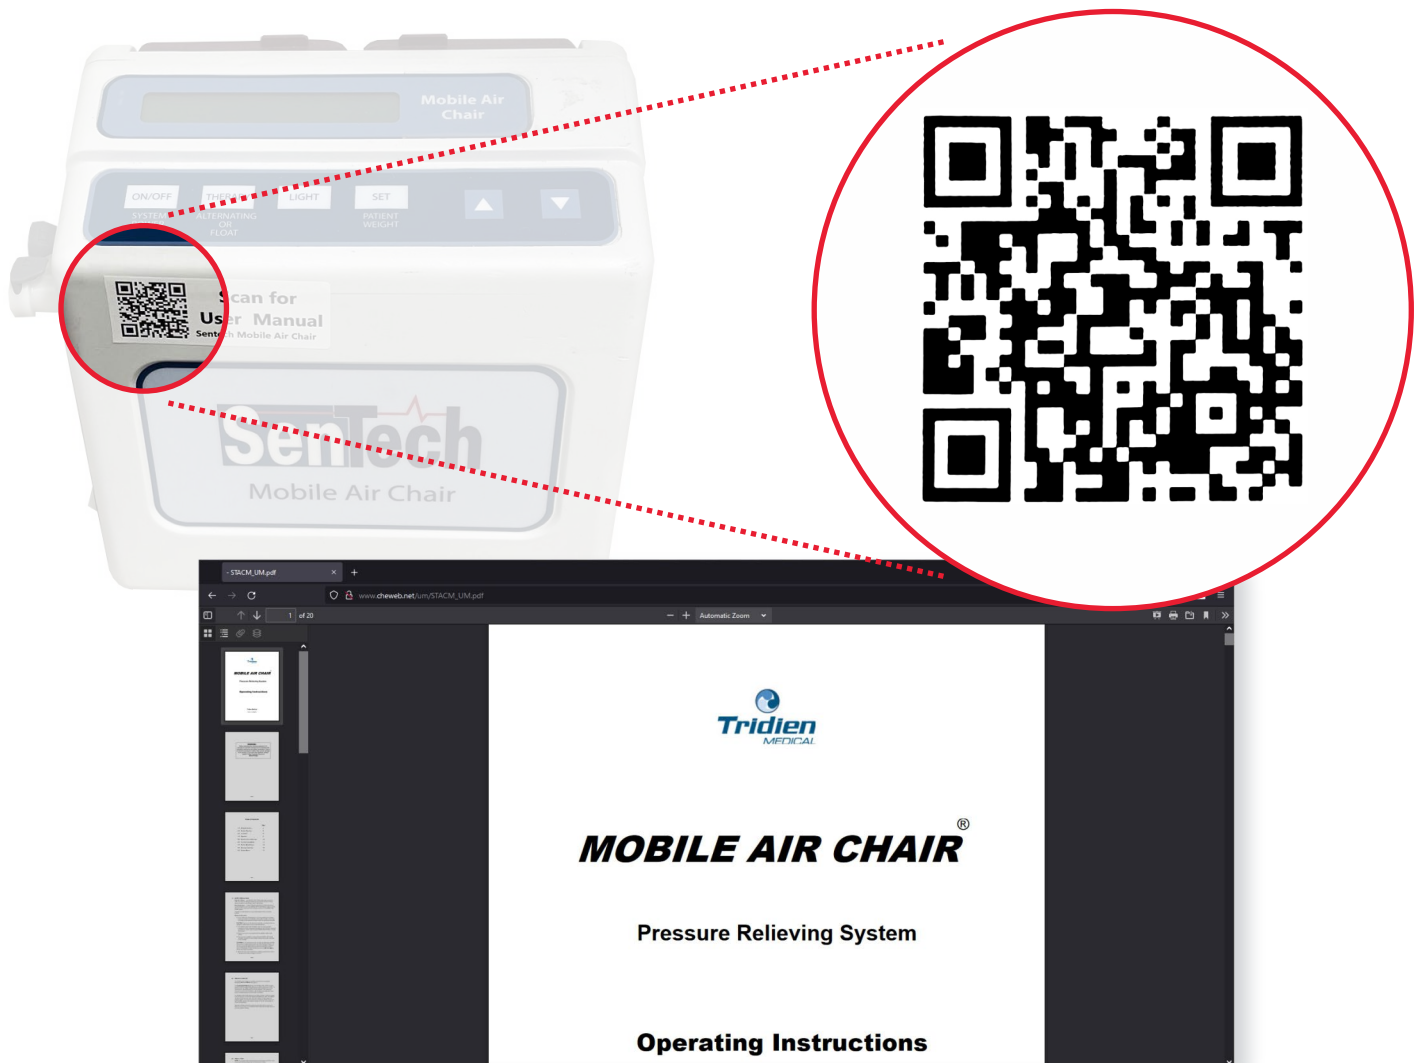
Mobile Air Chair

ON/OFF SYSTEM

THERAPY ALTERNATING OR FLOAT

LIGHT

SET PATIENT WEIGHT

Scan for User Manual

SenTech Mobile Air Chair

SenTech

Mobile Air Chair

STACM_UM.pdf

www.cheweb.net/um/STACM_UM.pdf

1 of 20

Automatic Zoom

Tridien MEDICAL

MOBILE AIR CHAIR®

Pressure Relieving System

Operating Instructions